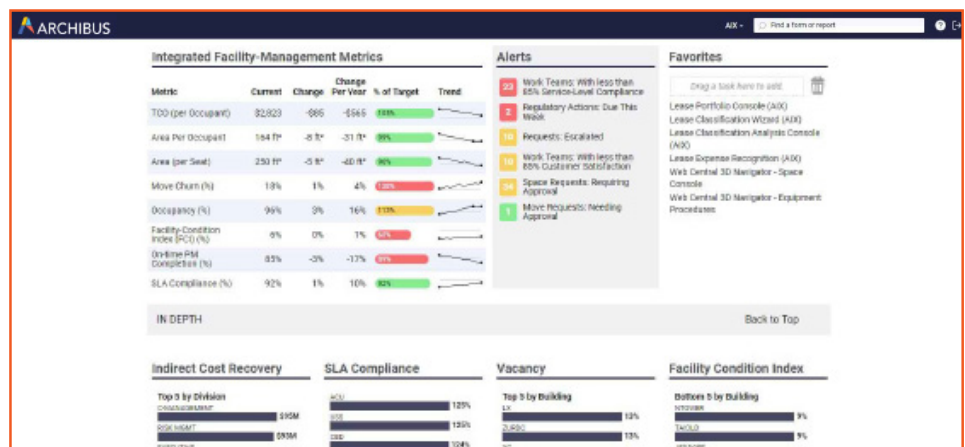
ARCHIBUS

AIX

Find a form or report

Integrated Facility-Management Metrics

| Metric | Current | Change | Change Per Year | % of Target | Trend |
|---|---|---|---|---|---|
| TCO (per Occupant) | $2,823 | -$85 | -$565 | 103% | |
| Area Per Occupant | 164 ft² | -8 ft² | -31 ft² | 89% | |
| Area (per Seat) | 250 ft² | -5 ft² | -40 ft² | 96% | |
| Move Churn (%) | 18% | 1% | 4% | 120% | |
| Occupancy (%) | 96% | 3% | 16% | 113% | |
| Facility-Condition Index (FCI) (%) | 6% | 0% | 7% | 67% | |
| On-time PM Completion (%) | 85% | -3% | -17% | 89% | |
| SLA Compliance (%) | 92% | 1% | 10% | 92% | |

Alerts

23 Work Teams: With less than 85% Service-Level Compliance

2 Regulatory Actions: Due This Week

10 Requests: Escalated

10 Work Teams: With less than 85% Customer Satisfaction

34 Space Requests: Requiring Approval

1 Move Requests: Needing Approval

Favorites

Drag a task here to add.

Lease Portfolio Console (AIX)
Lease Classification Wizard (AIX)
Lease Classification Analysis Console (AIX)
Lease Expense Recognition (AIX)
Web Central 3D Navigator - Space Console
Web Central 3D Navigator - Equipment Procedures

IN DEPTH

Back to Top

Indirect Cost Recovery

Top 5 by Division

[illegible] $15M

RISK MGMT $15M

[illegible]

SLA Compliance

ACU 125%

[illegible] 125%

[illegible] 124%

Vacancy

Top 5 by Building

LX 13%

ZURGO 13%

Facility Condition Index

Bottom 5 by Building

NTOWER 9%

TAOLO 9%